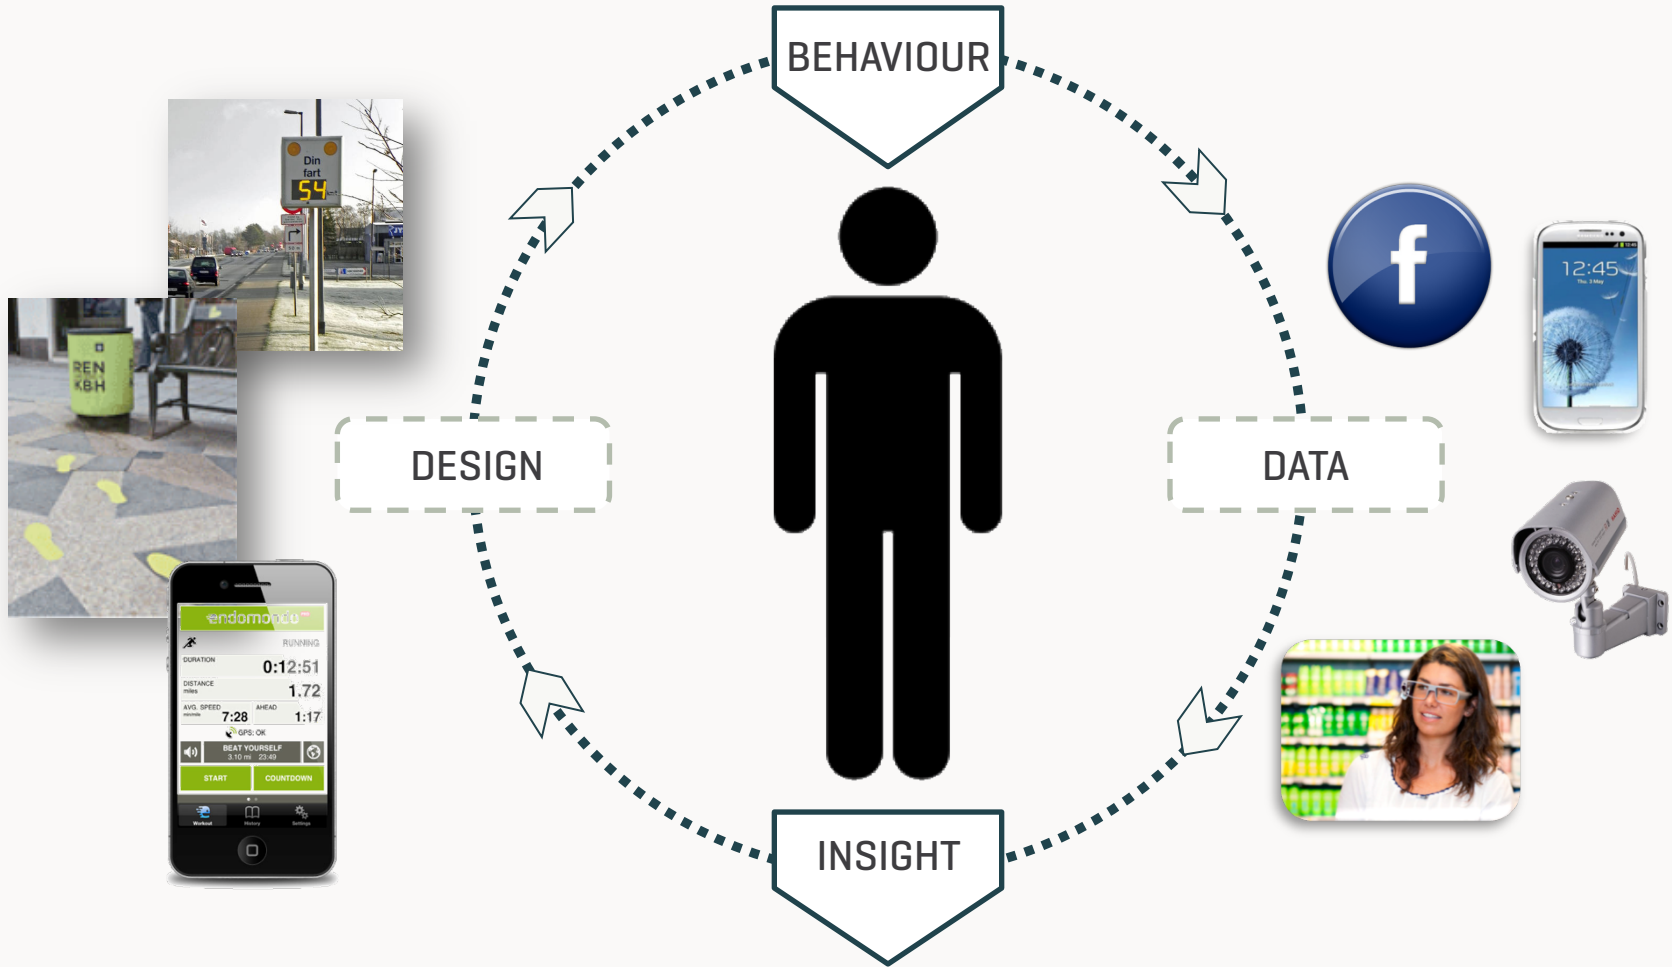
BEHAVIOUR

Din fart
54

REN KBH

DESIGN

endomondo
RUNNING
DURATION
0:12:51
DISTANCE miles
1.72
AVG. SPEED min/mile
7:28
AHEAD
1:17
GPS: OK
BEAT YOURSELF
3.10 mi 23:49
START
COUNTDOWN
Workout
History
Settings

f

12:45

DATA

INSIGHT